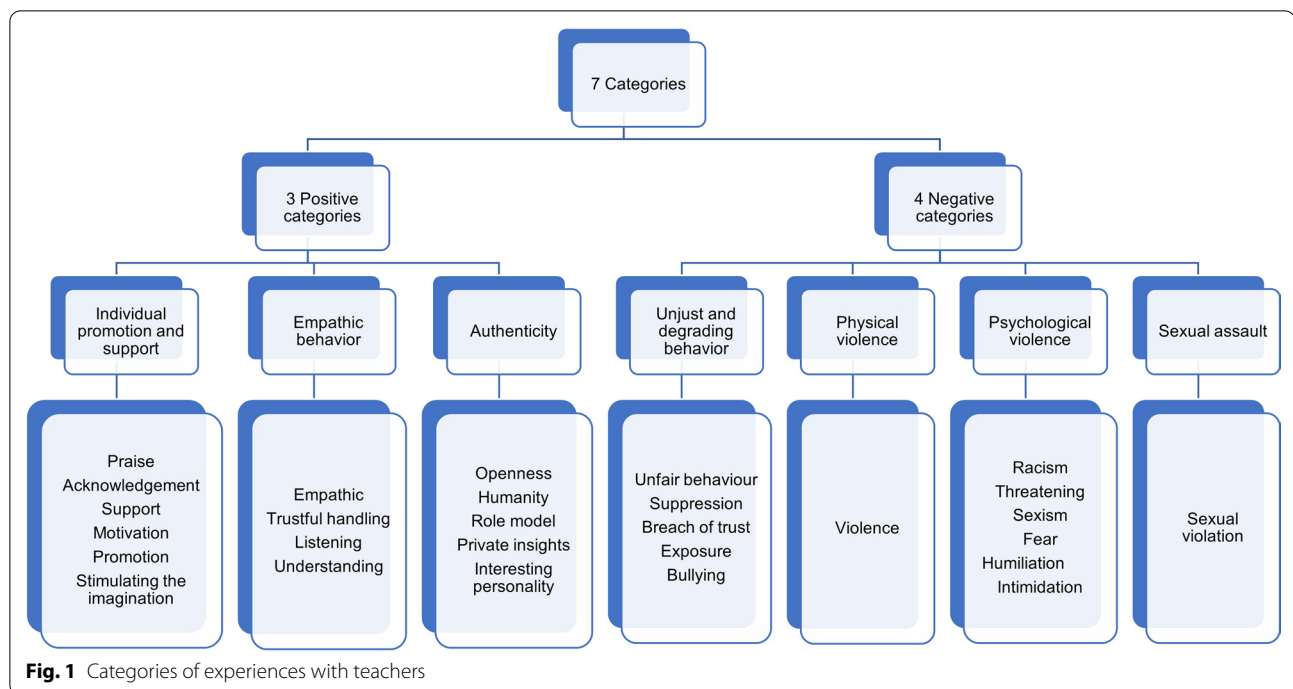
7 Categories

3 Positive categories

4 Negative categories

Individual promotion and support

Empathic behavior

Authenticity

Unjust and degrading behavior

Physical violence

Psychological violence

Sexual assault

Praise
Acknowledgement
Support
Motivation
Promotion
Stimulating the imagination

Empathic
Trustful handling
Listening
Understanding

Openness
Humanity
Role model
Private insights
Interesting personality

Unfair behaviour
Suppression
Breach of trust
Exposure
Bullying

Violence

Racism
Threatening
Sexism
Fear
Humiliation
Intimidation

Sexual violation

**Fig. 1** Categories of experiences with teachers